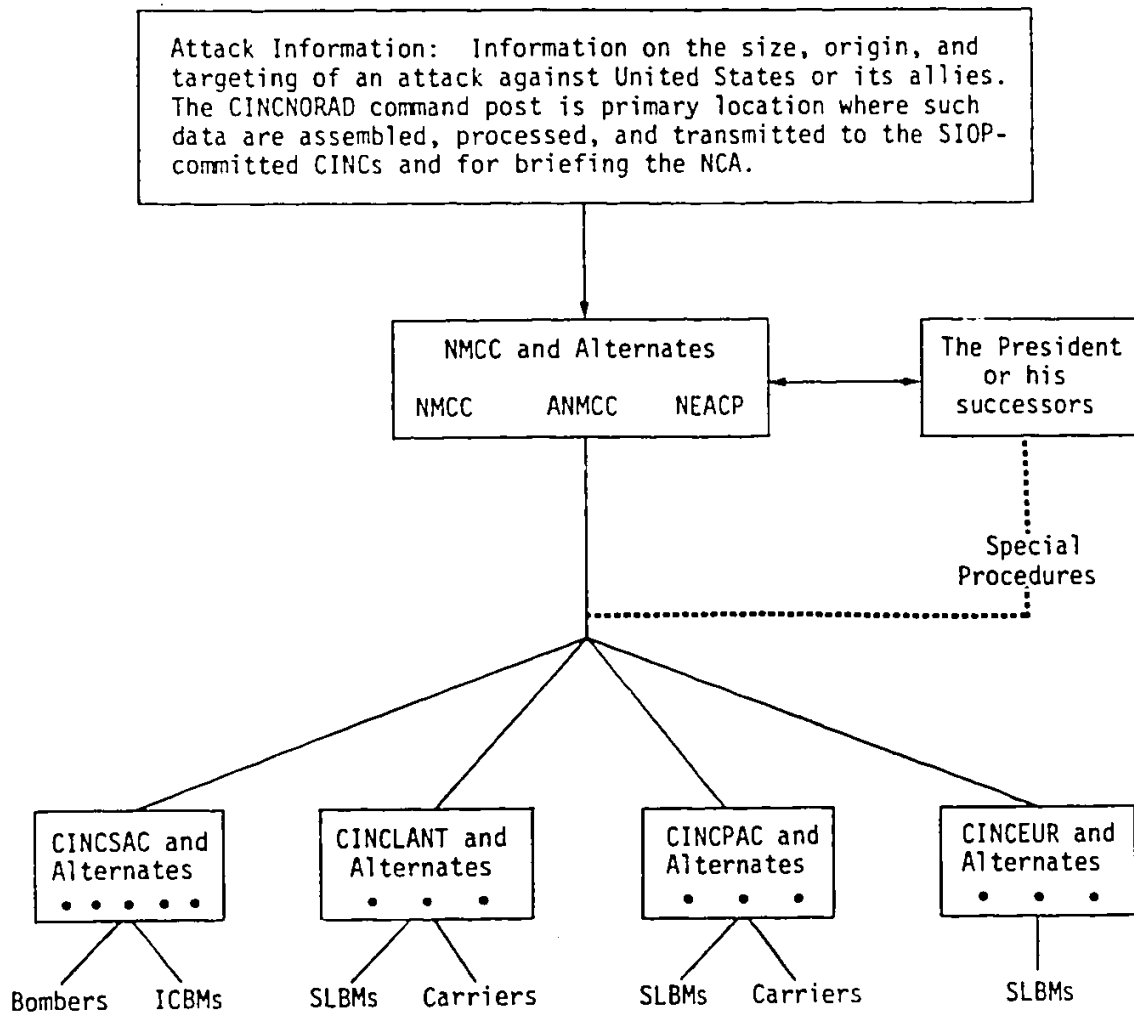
Attack Information: Information on the size, origin, and targeting of an attack against United States or its allies. The CINCNORAD command post is primary location where such data are assembled, processed, and transmitted to the SIOP-committed CINCs and for briefing the NCA.

NMCC and Alternates
NMCC ANMCC NEACP

The President or his successors

Special Procedures

CINCSAC and Alternates
• • • • •

CINCLANT and Alternates
• • •

CINCPAC and Alternates
• • •

CINCEUR and Alternates
• • •

Bombers ICBMs

SLBMs Carriers

SLBMs Carriers

SLBMs